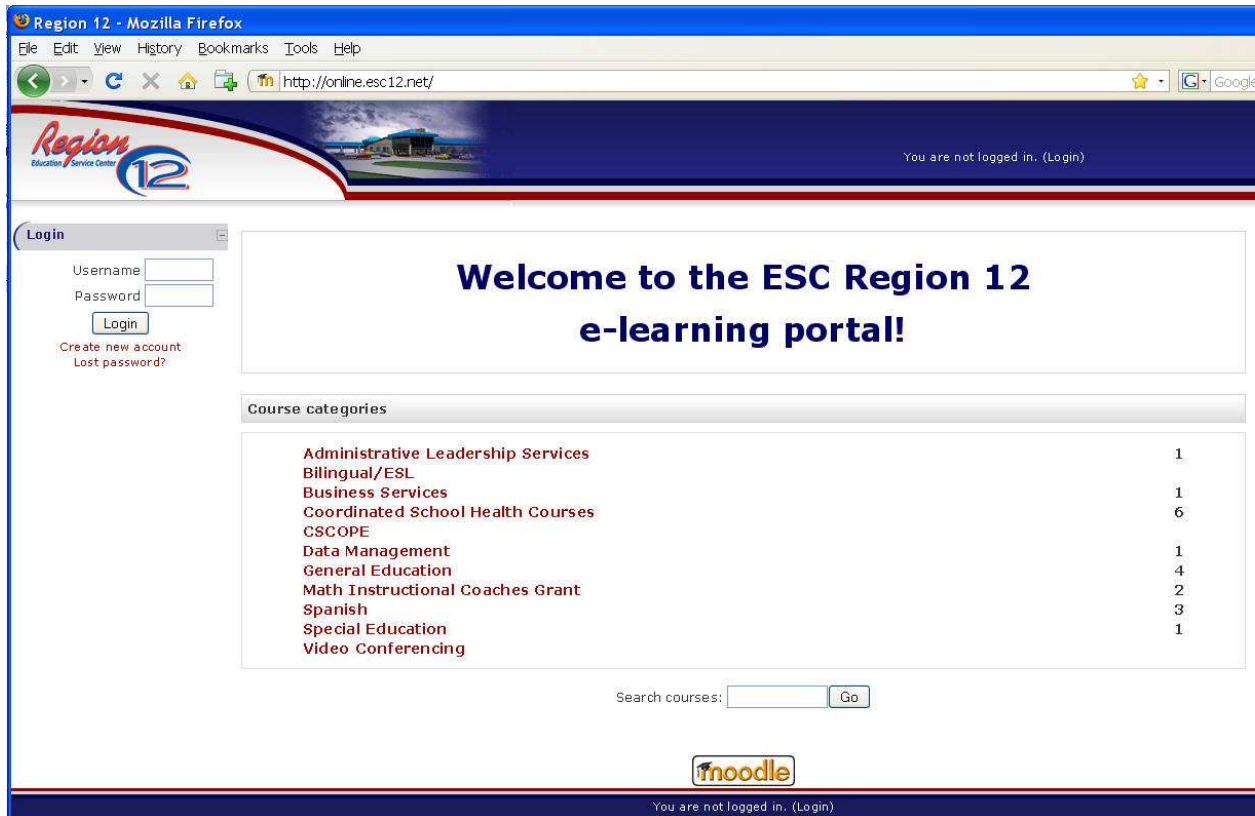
Region 12 - Mozilla Firefox

File Edit View History Bookmarks Tools Help

http://online.esc12.net/

Google

Region Education Service Center 12

You are not logged in. (Login)

Login

Username

Password

Login

Create new account

Lost password?

Welcome to the ESC Region 12 e-learning portal!

Course categories

| | |
|---|---|
| Administrative Leadership Services | 1 |
| Bilingual/ESL | |
| Business Services | 1 |
| Coordinated School Health Courses | 6 |
| CSCOPE | |
| Data Management | 1 |
| General Education | 4 |
| Math Instructional Coaches Grant | 2 |
| Spanish | 3 |
| Special Education | 1 |
| Video Conferencing | |

Search courses: Go

moodle

You are not logged in. (Login)